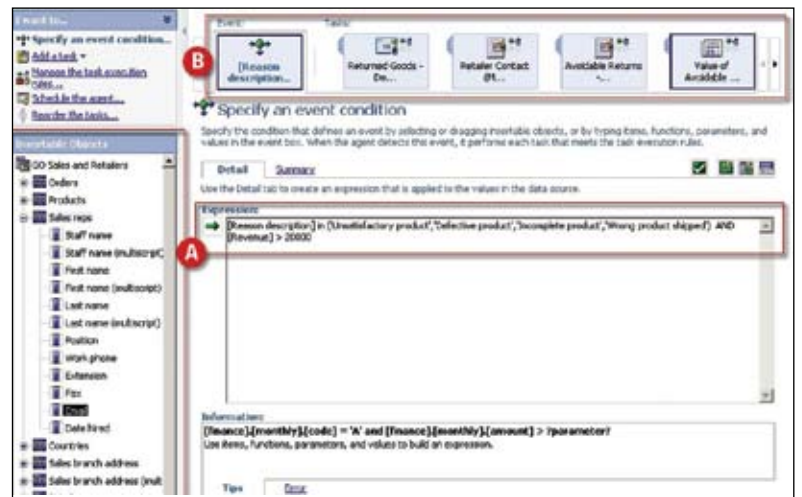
I want to...
Specify an event condition...
Add a task
Manage the task execution rules...
Schedule the agent...
Reorder the tasks...

Insertable Objects
GO Sales and Retailers
Orders
Products
Sales reps
Staff name
Staff name (multiscript)
First name
First name (multiscript)
Last name
Last name (multiscript)
Position
Work phone
Extension
Fax
Email
Date hired
Countries
Sales branch address
Sales branch address (mult

Event: Tasks:
[Reason description...
Returned Goods - De...
Retailer Contact @t...
Available Returns -...
Value of Avaialble ...

B

Specify an event condition
Specify the condition that defines an event by selecting or dragging insertable objects, or by typing items, functions, parameters, and values in the event box. When the agent detects this event, it performs each task that meets the task execution rules.

Detail Summary
Use the Detail tab to create an expression that is applied to the values in the data source.

Expression:
[Reason description] in ('Unsatisfactory product','Defective product','Incomplete product','Wrong product shipped') AND [Revenue] > 20000

A

Information:
[finance].[monthly].[code] = 'A' and [finance].[monthly].[amount] > ?parameter?
Use items, functions, parameters, and values to build an expression.

Tips Error